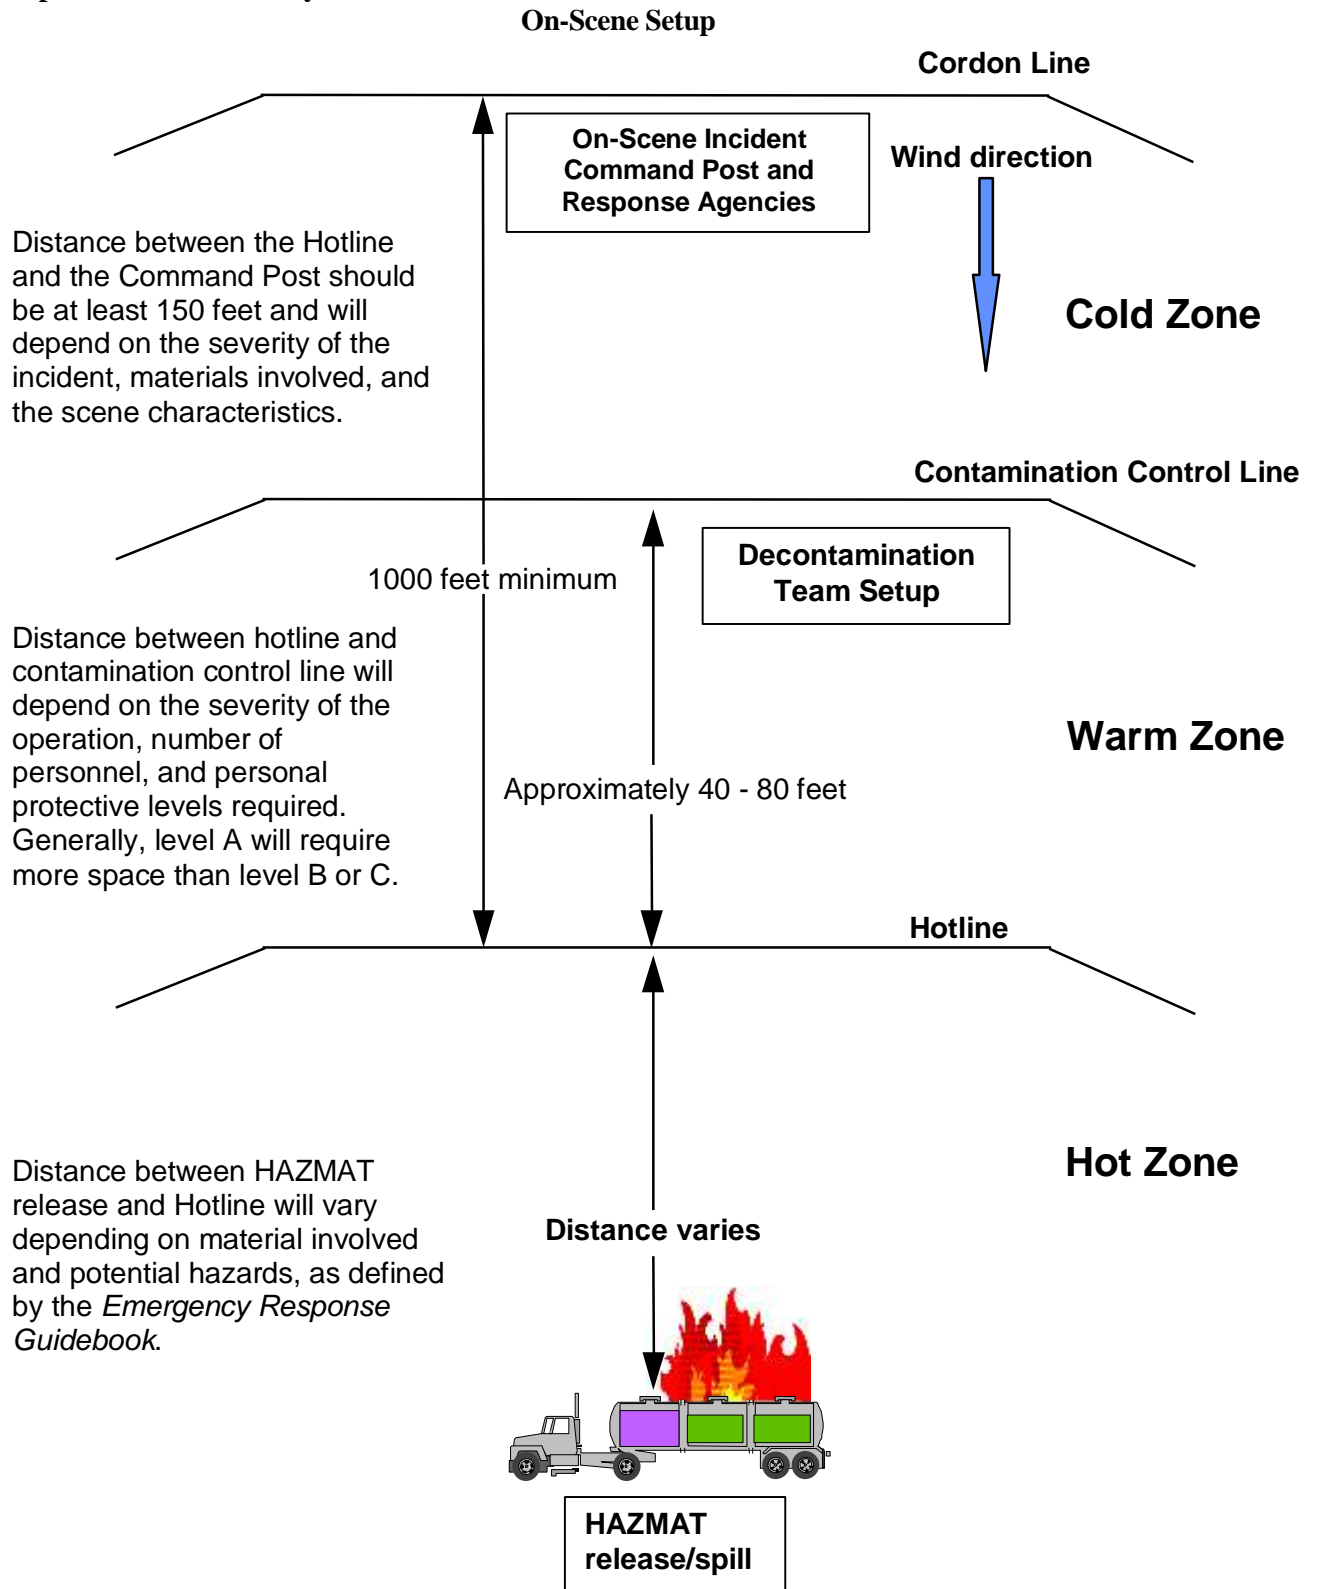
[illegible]

On-Scene Setup

Cordon Line

On-Scene Incident Command Post and Response Agencies

Wind direction

Cold Zone

Distance between the Hotline and the Command Post should be at least 150 feet and will depend on the severity of the incident, materials involved, and the scene characteristics.

Contamination Control Line

Decontamination Team Setup

1000 feet minimum

Distance between hotline and contamination control line will depend on the severity of the operation, number of personnel, and personal protective levels required. Generally, level A will require more space than level B or C.

Warm Zone

Approximately 40 - 80 feet

Hotline

Hot Zone

Distance between HAZMAT release and Hotline will vary depending on material involved and potential hazards, as defined by the *Emergency Response Guidebook*.

Distance varies

HAZMAT release/spill